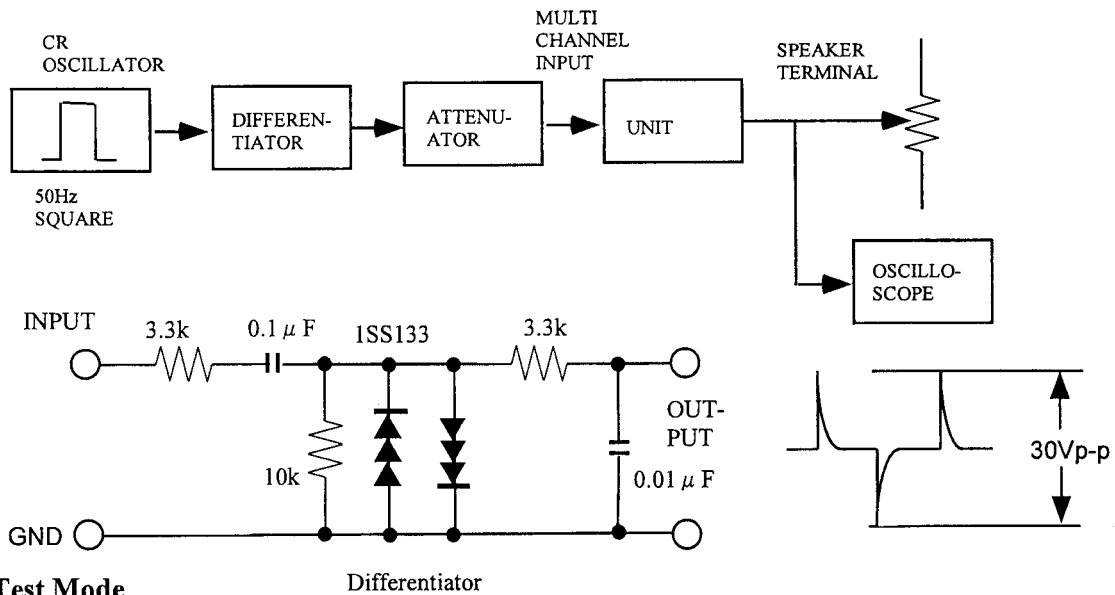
CR OSCILLATOR

50Hz SQUARE

DIFFEREN-TIATOR

ATTENU-ATOR

MULTI CHANNEL INPUT

UNIT

SPEAKER TERMINAL

OSCILLO-SCOPE

INPUT

3.3k

0.1 $\mu$ F

1SS133

3.3k

10k

OUT-PUT

0.01 $\mu$ F

GND

30Vp-p

Test Mode

Differentiator